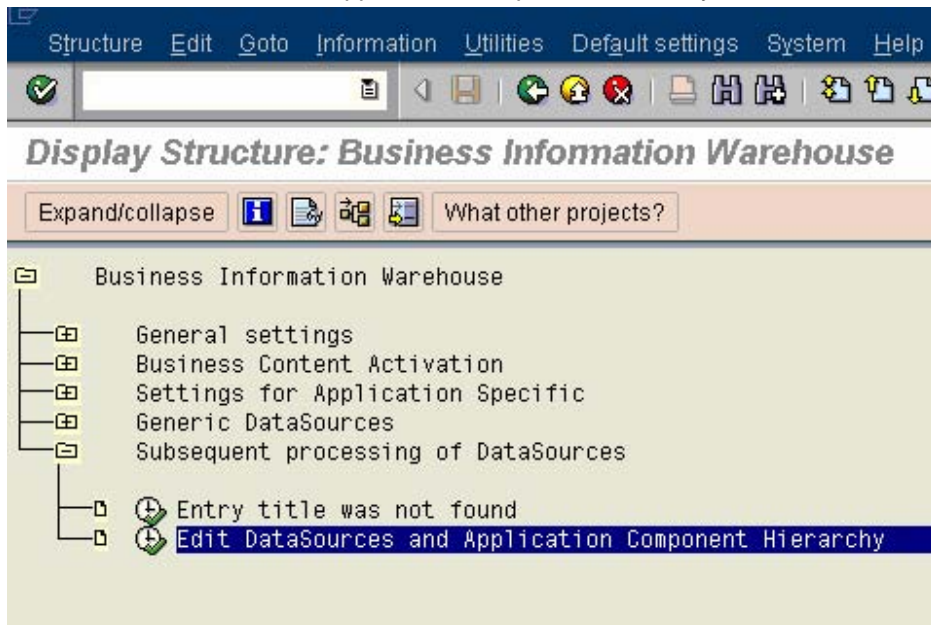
Structure Edit Goto Information Utilities Default settings System Help

Display Structure: Business Information Warehouse

Expand/collapse What other projects?

Business Information Warehouse

General settings
Business Content Activation
Settings for Application Specific
Generic DataSources
Subsequent processing of DataSources

Entry title was not found
Edit DataSources and Application Component Hierarchy